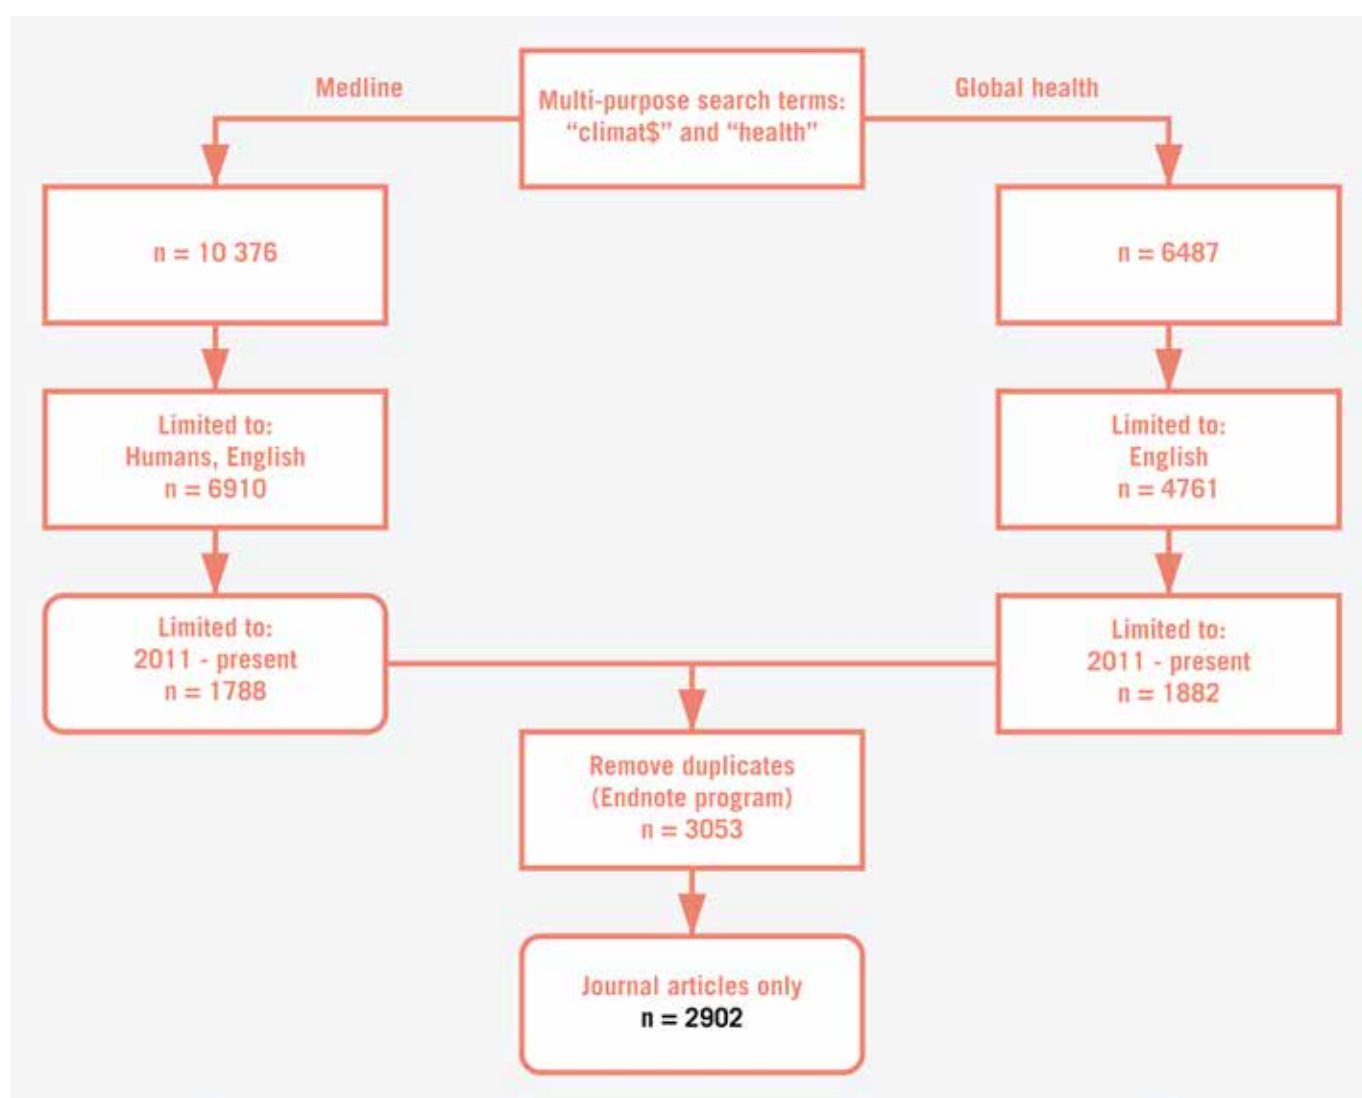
Multi-purpose search terms: “climat$” and “health”

Medline

Global health

n = 10 376

n = 6487

Limited to:
Humans, English
n = 6910

Limited to:
English
n = 4761

Limited to:
2011 - present
n = 1788

Limited to:
2011 - present
n = 1882

Remove duplicates
(Endnote program)
n = 3053

Journal articles only
n = 2902